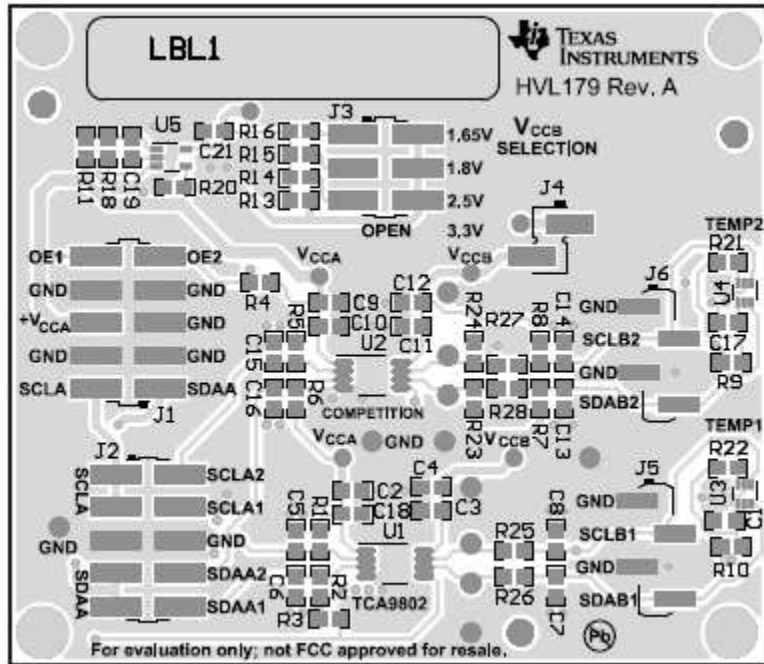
LBL1

TEXAS INSTRUMENTS
HVL179 Rev. A

U5
R11 R18 C19
C21
R20
R16
R15
R14
R13
J3
1.65V
1.8V
2.5V
3.3V
OPEN
$V_{CCB}$ SELECTION
J4
$V_{CCB}$

TEMP2
R21
U4
C17
R9

OE1 OE2
GND GND
$+V_{CCA}$ GND
GND GND
SCLA SDAA
J1

$V_{CCA}$
R4
R5
C9
C10
C12
C11
C15
C16
R6
U2
COMPETITION
R24
R27
R8
C14
R28
R23
R7
C13
$V_{CCB}$

J6
GND
SCLB2
GND
SDAB2

TEMP1
R22
U3
R10

J2
SCLA SCLA2
SCLA SCLA1
GND GND
SDAA SDAA2
SDAA SDAA1

$V_{CCA}$ GND
C4
C2
C18
C3
C5
R1
C6
R2
R3
U1
TCA9802
R25
R26
C8
C7

J5
GND
SCLB1
GND
SDAB1

For evaluation only; not FCC approved for resale.
Pb